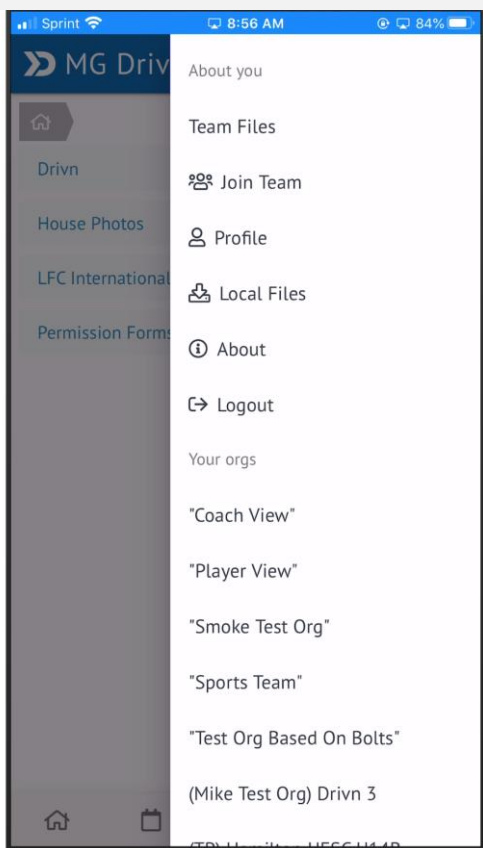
Sprint 8:56 AM 84%

MG Driv

Drivn

House Photos

LFC International

Permission Forms

About you

Team Files

Join Team

Profile

Local Files

About

Logout

Your orgs

"Coach View"

"Player View"

"Smoke Test Org"

"Sports Team"

"Test Org Based On Bolts"

(Mike Test Org) Drivn 3

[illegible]